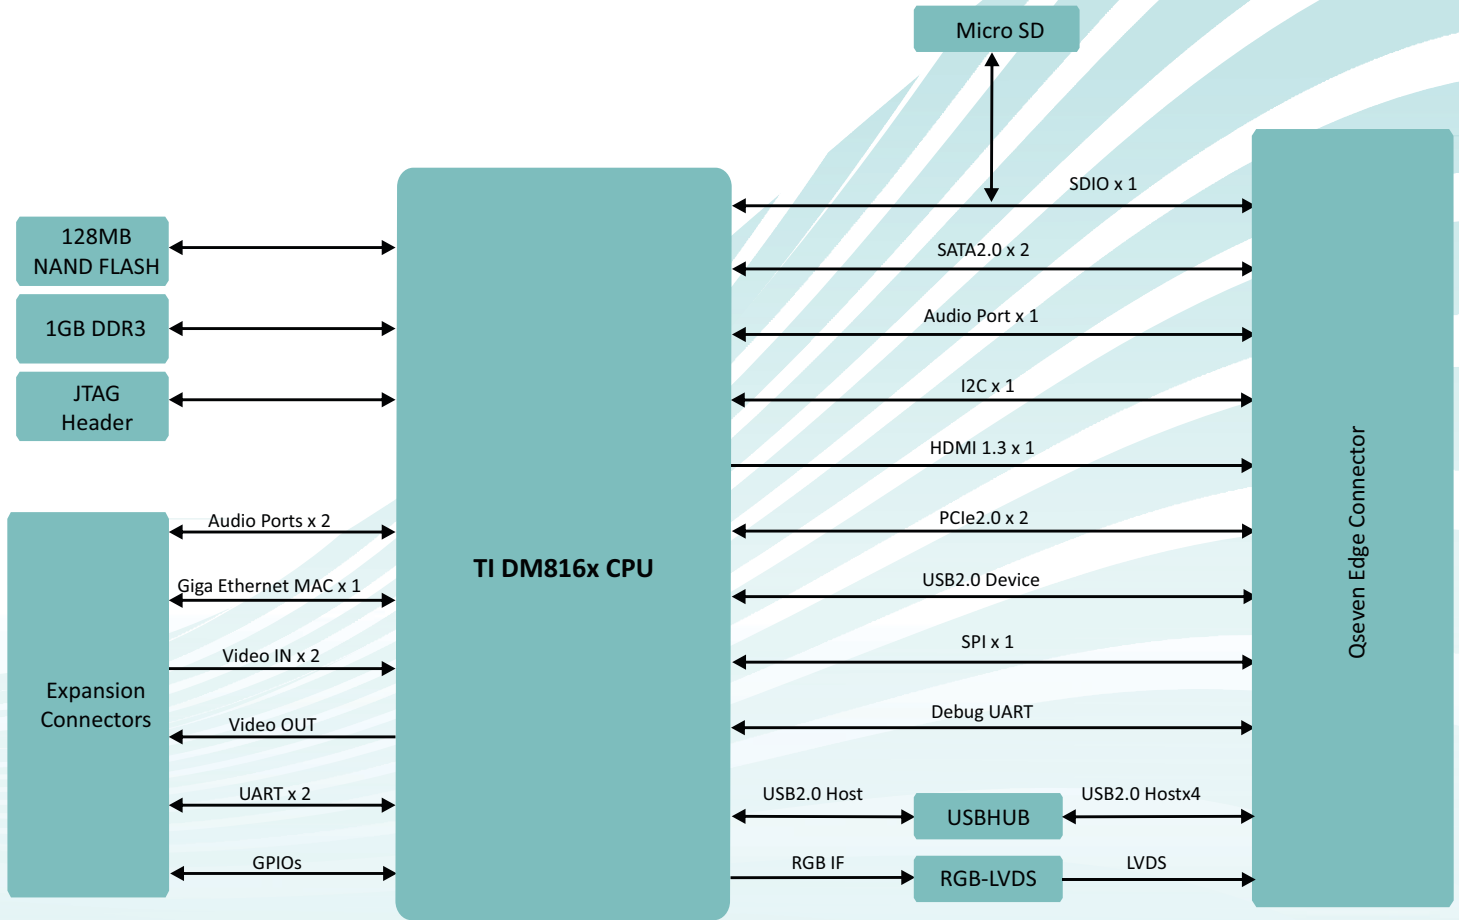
Micro SD

128MB
NAND FLASH

1GB DDR3

JTAG
Header

Audio Ports x 2

Giga Ethernet MAC x 1

Video IN x 2

Expansion
Connectors

Video OUT

UART x 2

GPIOs

TI DM816x CPU

SDIO x 1

SATA2.0 x 2

Audio Port x 1

I2C x 1

HDMI 1.3 x 1

PCIe2.0 x 2

USB2.0 Device

SPI x 1

Debug UART

USB2.0 Host

USBHUB

USB2.0 Hostx4

RGB IF

RGB-LVDS

LVDS

Qseven Edge Connector